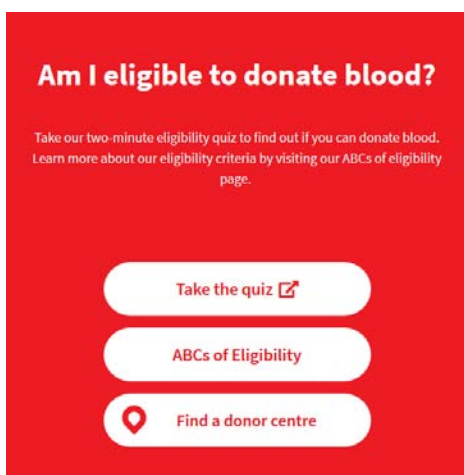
Am I eligible to donate blood?

Take our two-minute eligibility quiz to find out if you can donate blood. Learn more about our eligibility criteria by visiting our ABCs of eligibility page.

Take the quiz

ABCs of Eligibility

Find a donor centre